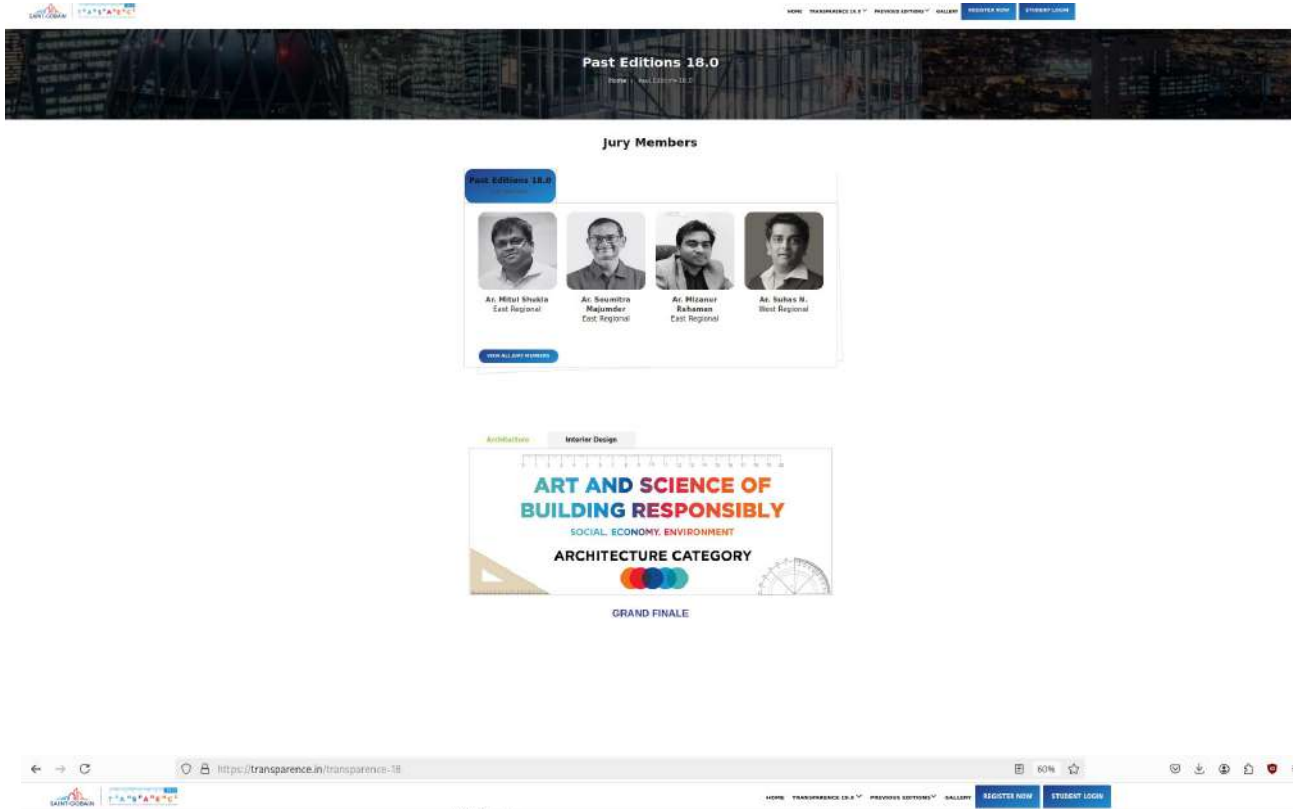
SAINT-GOBAIN | TRANSPARENCE

HOME TRANSPARENCE 19.0 PREVIOUS EDITIONS GALLERY REGISTER NOW STUDENT LOGIN

Past Editions 18.0

Home › Past Editions 18.0

Jury Members

Past Editions 18.0

Ar. Mitul Shukla
East Regional

Ar. Soumitra Majumder
East Regional

Ar. Mizanur Rahaman
East Regional

Ar. Suhas N.
West Regional

VIEW ALL JURY MEMBERS

Architecture

Interior Design

ART AND SCIENCE OF BUILDING RESPONSIBLY

SOCIAL. ECONOMY. ENVIRONMENT

ARCHITECTURE CATEGORY

GRAND FINALE

https://transparence.in/transparence-18

60%

SAINT-GOBAIN | TRANSPARENCE

HOME TRANSPARENCE 19.0 PREVIOUS EDITIONS GALLERY REGISTER NOW STUDENT LOGIN